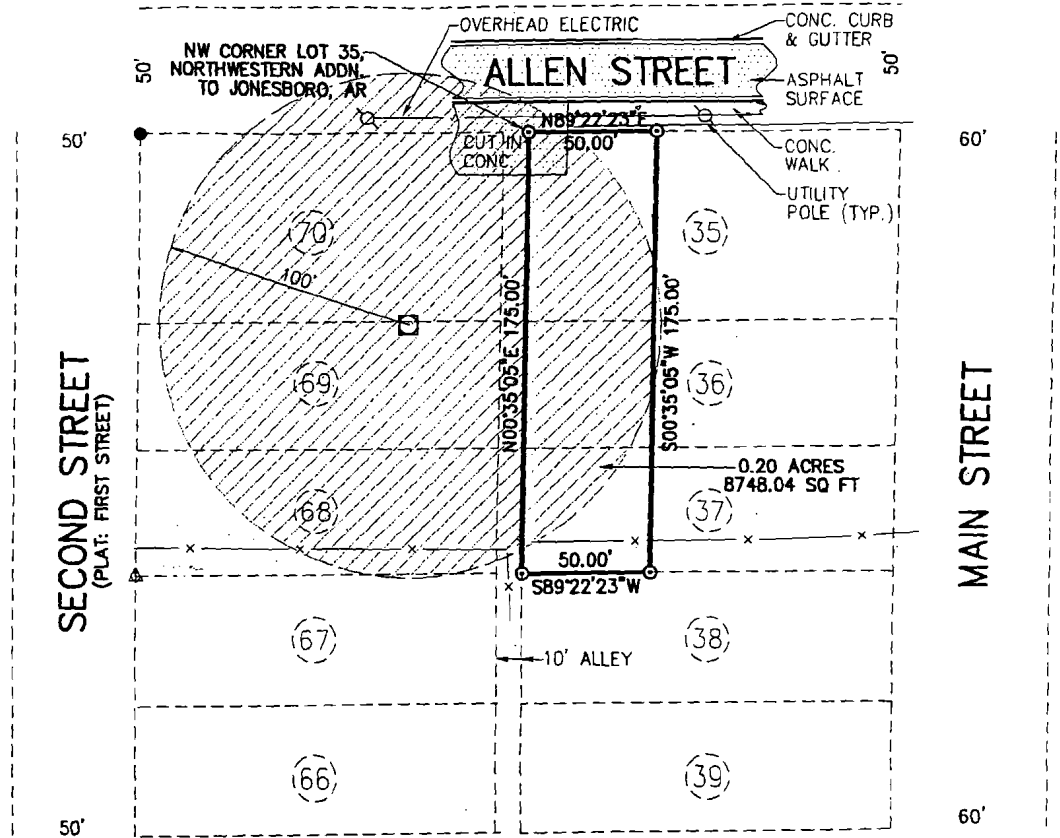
OVERHEAD ELECTRIC
CONC. CURB & GUTTER
NW CORNER LOT 35, NORTHWESTERN ADDN. TO JONESBORO, AR
50'
ALLEN STREET
ASPHALT SURFACE
50'
N89°22'23"E
50.00'
CUT IN CONC.
50'
60'
CONC. WALK
UTILITY POLE (TYP.)
70
35
100'
N00°35'05"E 175.00'
S00°35'05"W 175.00'
69
36
SECOND STREET
(PLAT: FIRST STREET)
0.20 ACRES
8748.04 SQ FT
MAIN STREET
68
37
50.00'
S89°22'23"W
67
38
10' ALLEY
66
39
50'
60'